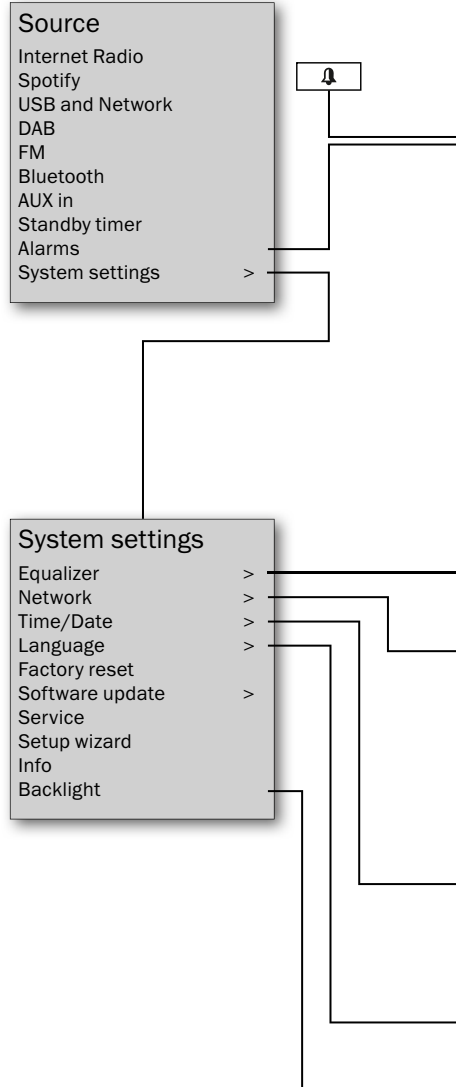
Source
Internet Radio
Spotify
USB and Network
DAB
FM
Bluetooth
AUX in
Standby timer
Alarms
System settings >

System settings
Equalizer >
Network >
Time/Date >
Language >
Factory reset
Software update >
Service
Setup wizard
Info
Backlight